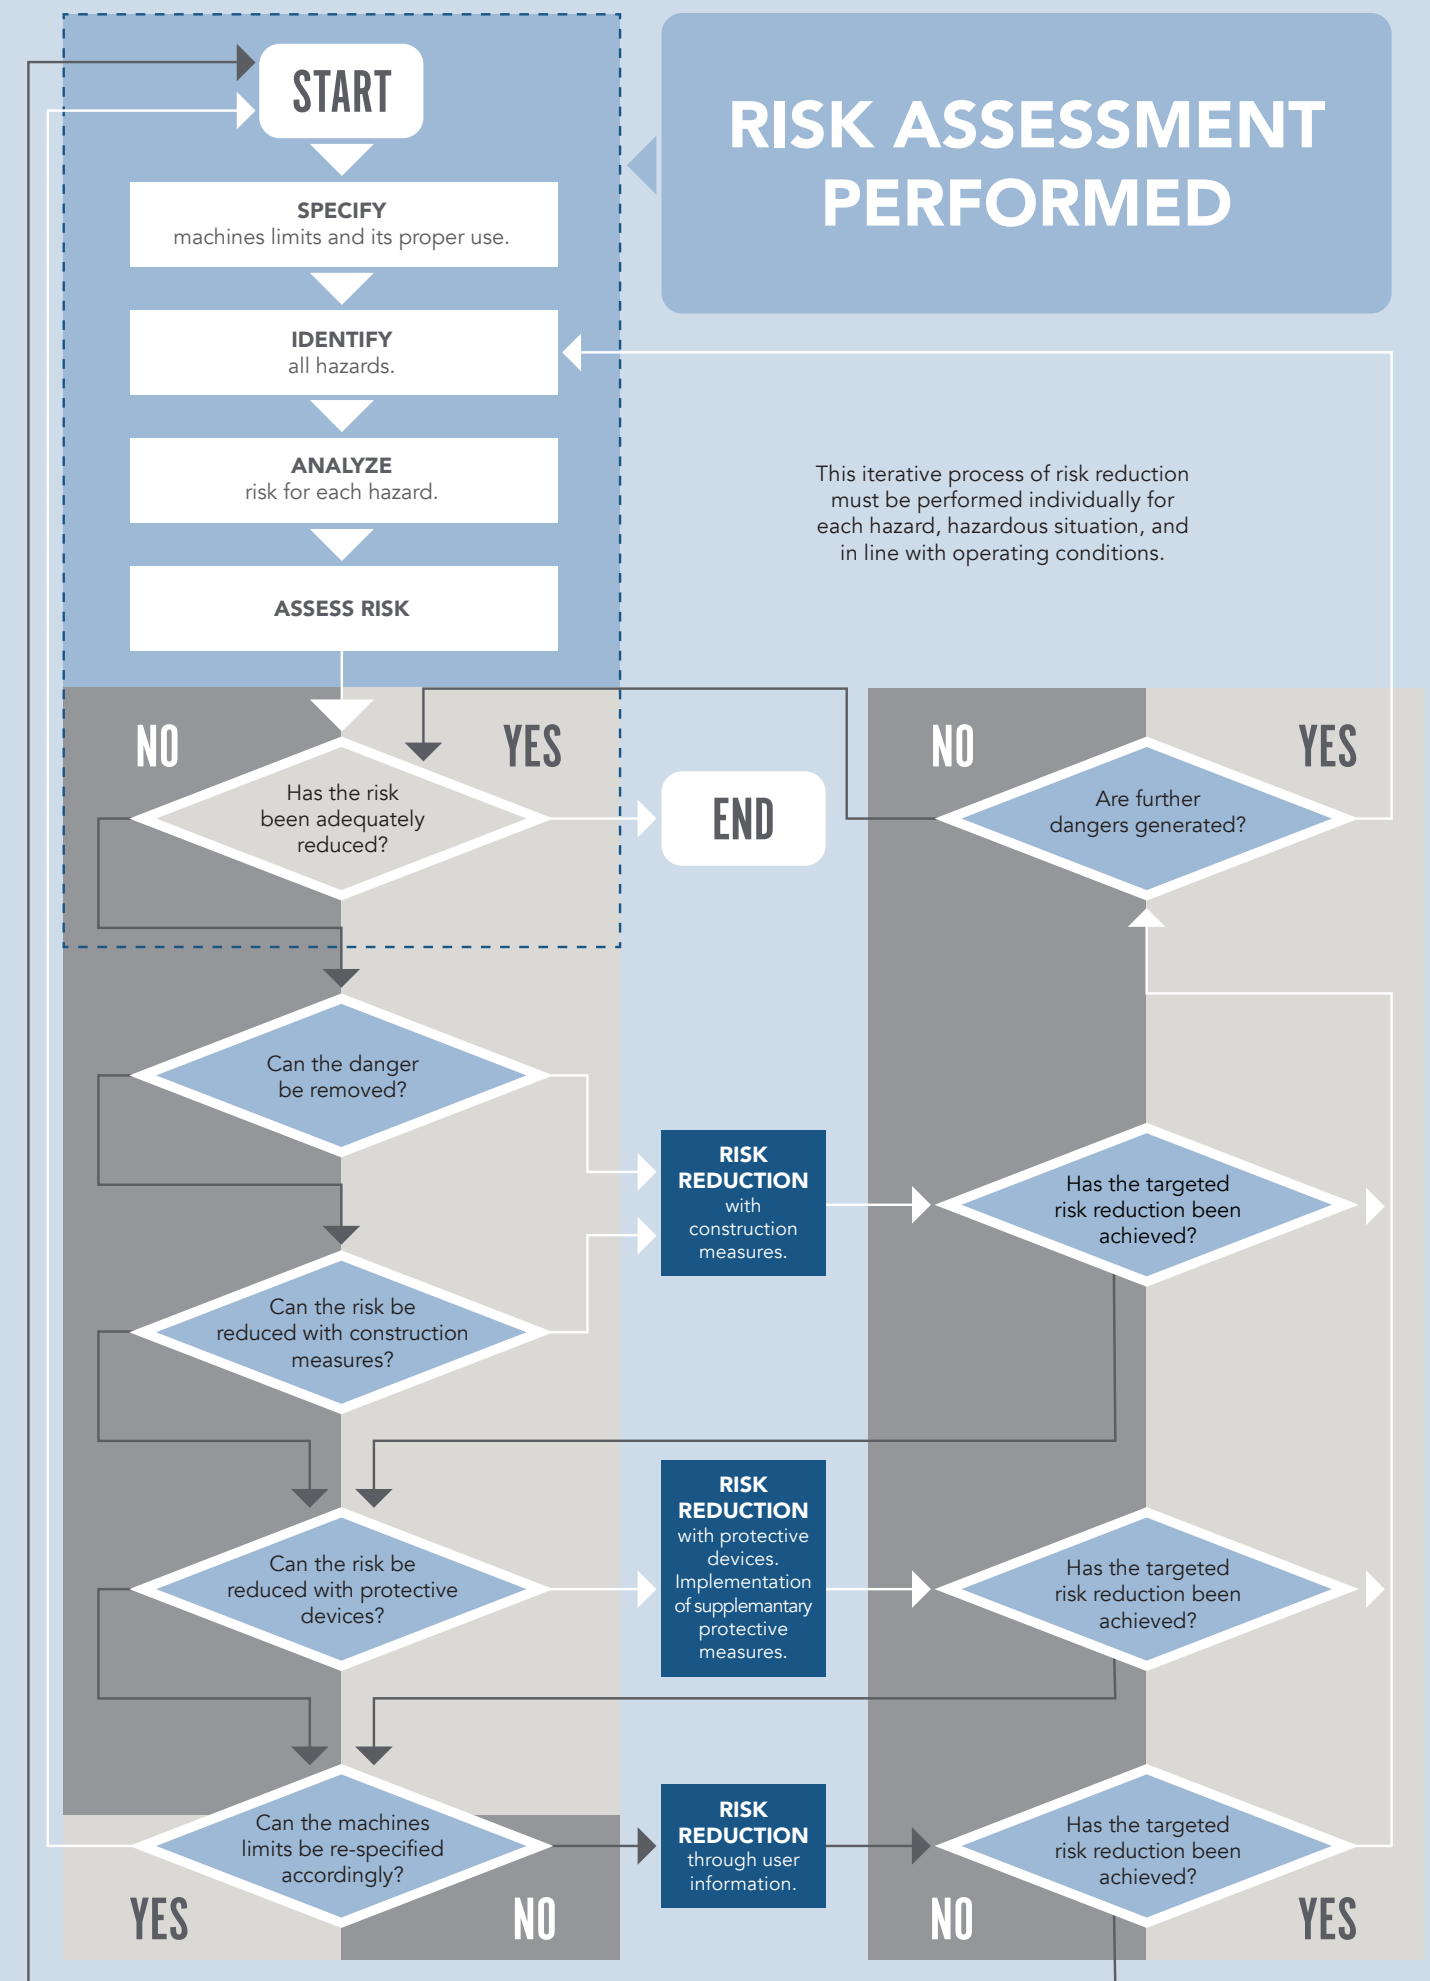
START

RISK ASSESSMENT PERFORMED

SPECIFY
machines limits and its proper use.

IDENTIFY
all hazards.

ANALYZE
risk for each hazard.

ASSESS RISK

This iterative process of risk reduction must be performed individually for each hazard, hazardous situation, and in line with operating conditions.

NO

YES

Has the risk been adequately reduced?

END

NO

YES

Are further dangers generated?

Can the danger be removed?

RISK REDUCTION with construction measures.

Has the targeted risk reduction been achieved?

Can the risk be reduced with construction measures?

Can the risk be reduced with protective devices?

RISK REDUCTION with protective devices. Implementation of supplemantary protective measures.

Has the targeted risk reduction been achieved?

Can the machines limits be re-specified accordingly?

RISK REDUCTION through user information.

Has the targeted risk reduction been achieved?

YES

NO

NO

YES